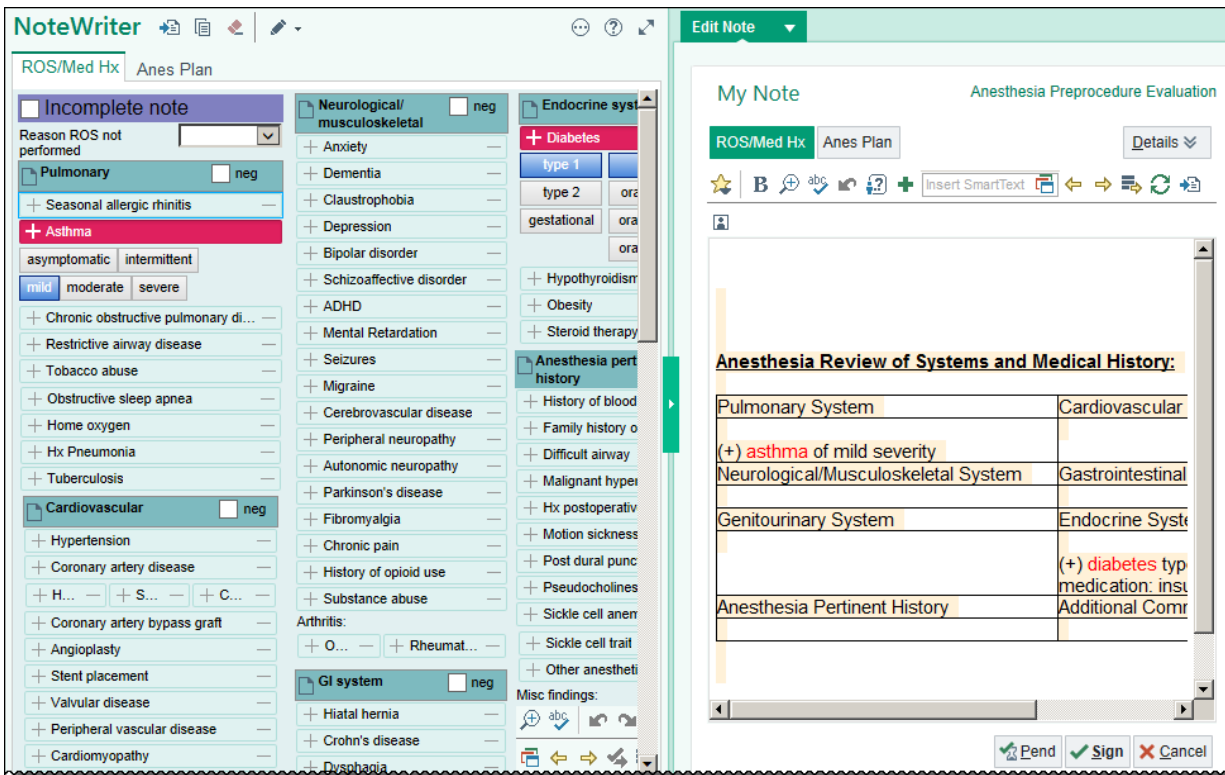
NoteWriter

ROS/Med Hx
Anes Plan

Incomplete note
Reason ROS not performed

Pulmonary neg
Seasonal allergic rhinitis
Asthma
asymptomatic intermittent
mild moderate severe
Chronic obstructive pulmonary di...
Restrictive airway disease
Tobacco abuse
Obstructive sleep apnea
Home oxygen
Hx Pneumonia
Tuberculosis

Cardiovascular neg
Hypertension
Coronary artery disease
H... S... C...
Coronary artery bypass graft
Angioplasty
Stent placement
Valvular disease
Peripheral vascular disease
Cardiomyopathy

Neurological/ musculoskeletal neg
Anxiety
Dementia
Claustrophobia
Depression
Bipolar disorder
Schizoaffective disorder
ADHD
Mental Retardation
Seizures
Migraine
Cerebrovascular disease
Peripheral neuropathy
Autonomic neuropathy
Parkinson's disease
Fibromyalgia
Chronic pain
History of opioid use
Substance abuse
Arthritis:
O... Rheumat...

GI system neg
Hiatal hernia
Crohn's disease
Dysphagia

Endocrine syst
Diabetes
type 1
type 2 ora
gestational ora
ora
Hypothyroidism
Obesity
Steroid therapy

Anesthesia pert history
History of blood
Family history o
Difficult airway
Malignant hyper
Hx postoperativ
Motion sickness
Post dural punc
Pseudocholines
Sickle cell anem
Sickle cell trait
Other anestheti
Misc findings:

Edit Note

My Note
Anesthesia Preprocedure Evaluation
ROS/Med Hx
Anes Plan
Details
Insert SmartText

Anesthesia Review of Systems and Medical History:

| Pulmonary System | Cardiovascular |
|---|---|
| (+) asthma of mild severity | |
| Neurological/Musculoskeletal System | Gastrointestinal |
| | |
| Genitourinary System | Endocrine Syste |
| | (+) diabetes typ medication: insu |
| Anesthesia Pertinent History | Additional Comm |
| | |

Pend
Sign
Cancel